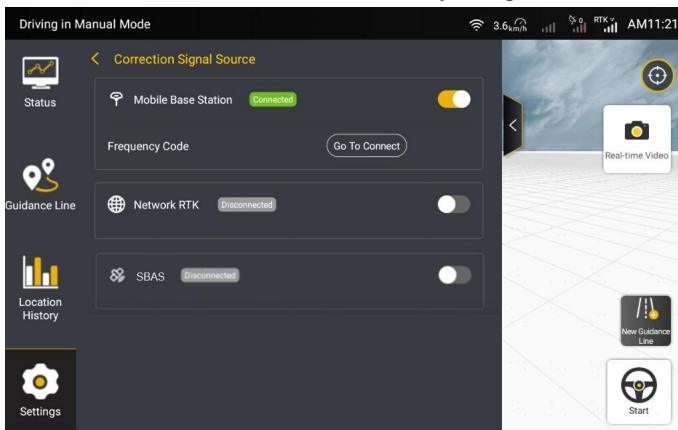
Driving in Manual Mode
3.6 km/h
RTK
AM11:21

Status
Guidance Line
Location History
Settings

< Correction Signal Source

Mobile Base Station Connected

Frequency Code Go To Connect

Network RTK Disconnected

SBAS Disconnected

Real-time Video
New Guidance Line
Start